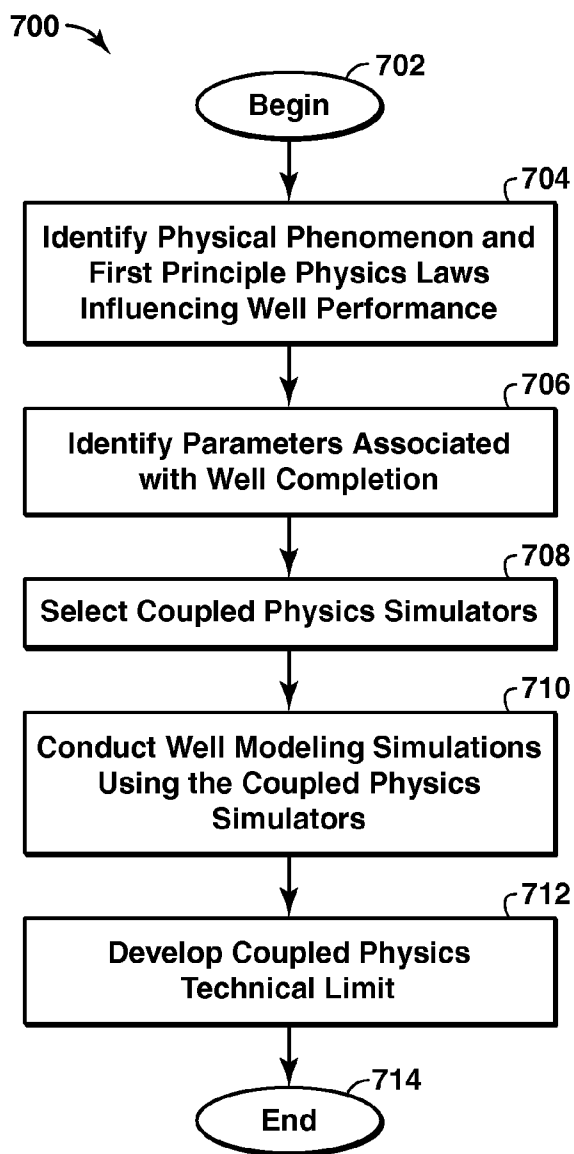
700

702

Begin

704

Identify Physical Phenomenon and First Principle Physics Laws Influencing Well Performance

706

Identify Parameters Associated with Well Completion

708

Select Coupled Physics Simulators

710

Conduct Well Modeling Simulations Using the Coupled Physics Simulators

712

Develop Coupled Physics Technical Limit

714

End